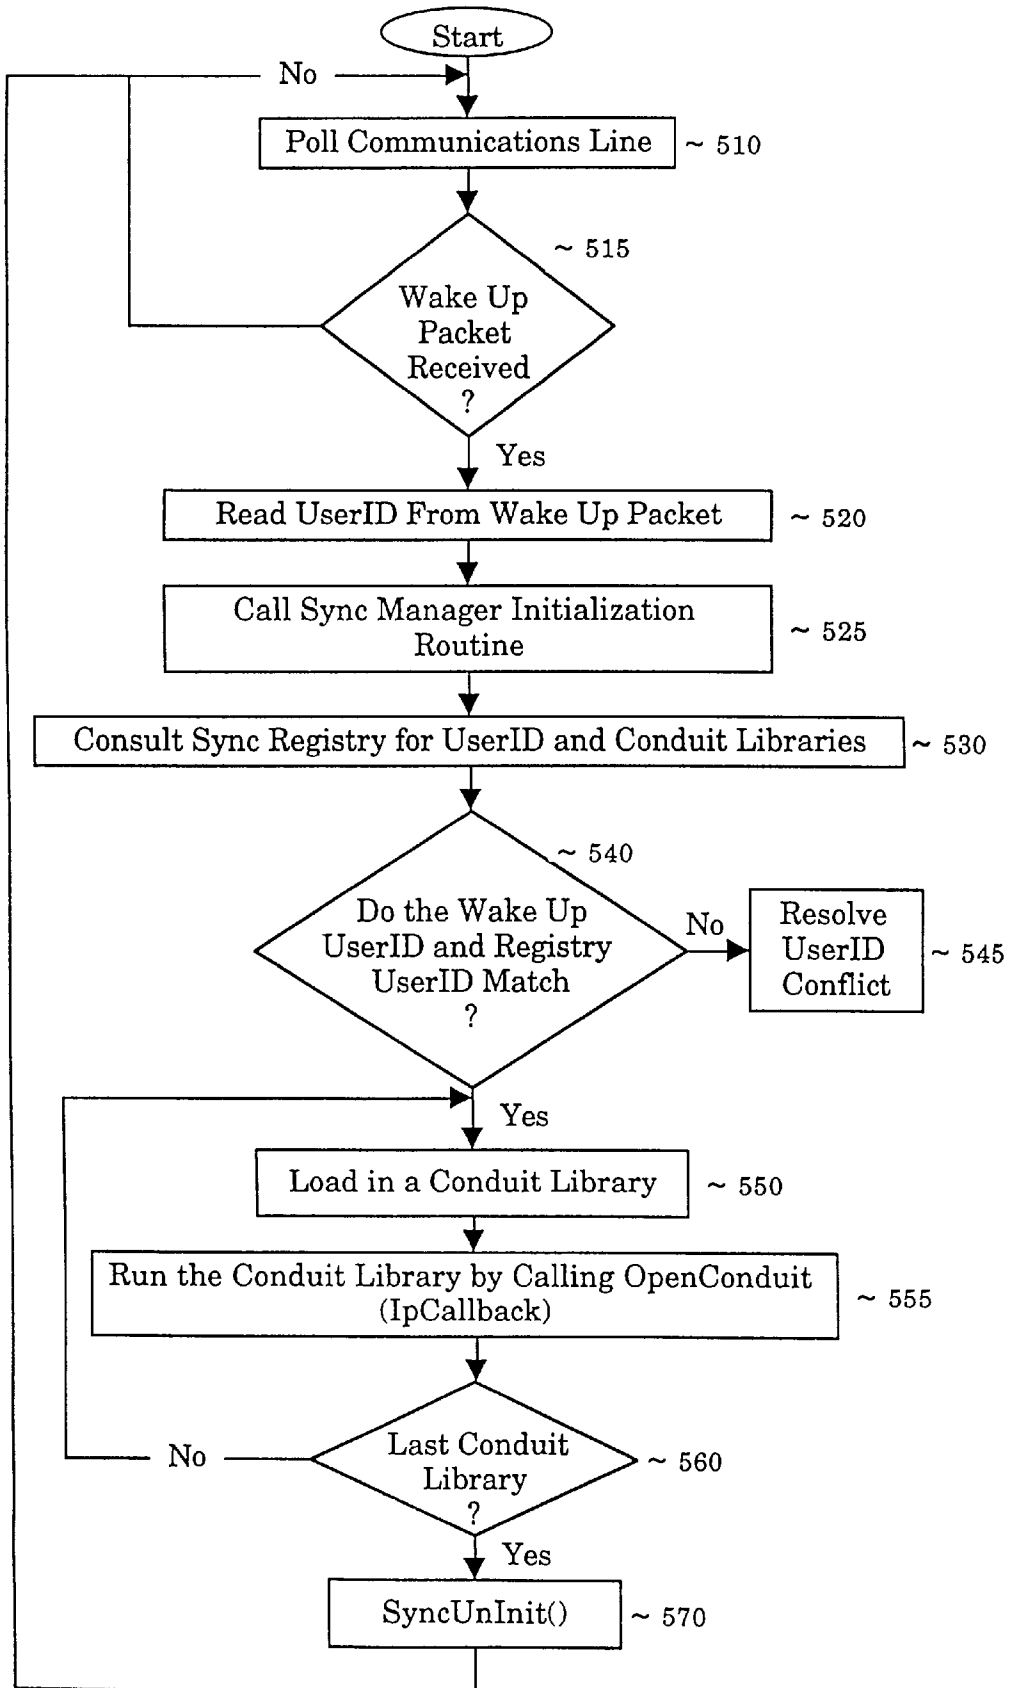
Start

No

Poll Communications Line ~ 510

~ 515

Wake Up Packet Received ?

Yes

Read UserID From Wake Up Packet ~ 520

Call Sync Manager Initialization Routine ~ 525

Consult Sync Registry for UserID and Conduit Libraries ~ 530

~ 540

Do the Wake Up UserID and Registry UserID Match ?

No

Resolve UserID Conflict ~ 545

Yes

Load in a Conduit Library ~ 550

Run the Conduit Library by Calling OpenConduit (IpCallback) ~ 555

No

Last Conduit Library ? ~ 560

Yes

SyncUnInit() ~ 570